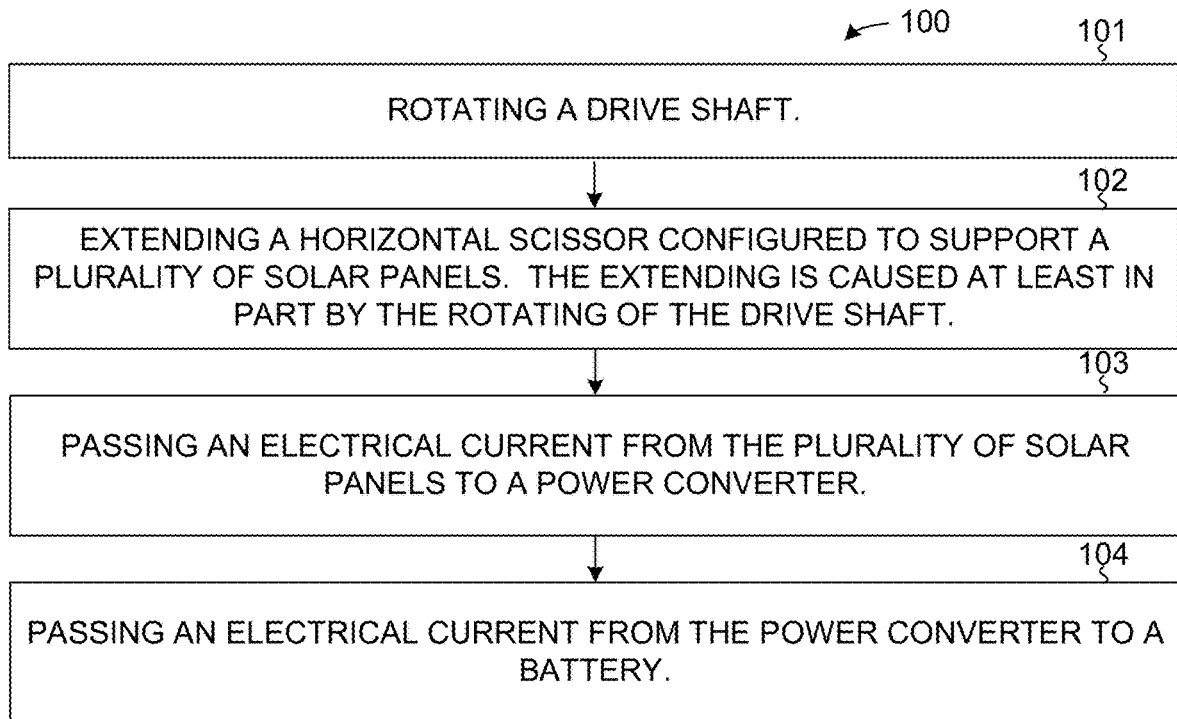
100

101

ROTATING A DRIVE SHAFT.

102

EXTENDING A HORIZONTAL SCISSOR CONFIGURED TO SUPPORT A PLURALITY OF SOLAR PANELS. THE EXTENDING IS CAUSED AT LEAST IN PART BY THE ROTATING OF THE DRIVE SHAFT.

103

PASSING AN ELECTRICAL CURRENT FROM THE PLURALITY OF SOLAR PANELS TO A POWER CONVERTER.

104

PASSING AN ELECTRICAL CURRENT FROM THE POWER CONVERTER TO A BATTERY.